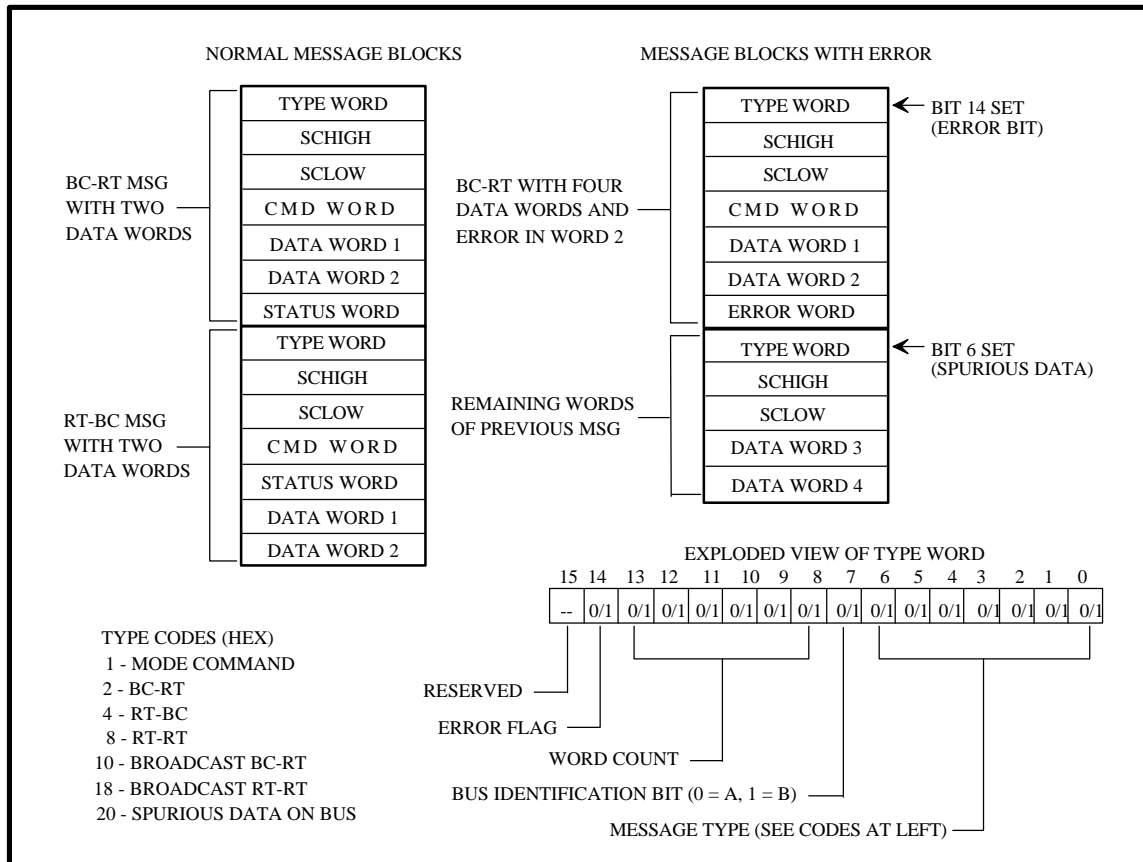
NORMAL MESSAGE BLOCKS

BC-RT MSG WITH TWO DATA WORDS

| TYPE WORD |
|---|
| SCHIGH |
| SCLOW |
| CMD WORD |
| DATA WORD 1 |
| DATA WORD 2 |
| STATUS WORD |

RT-BC MSG WITH TWO DATA WORDS

| TYPE WORD |
|---|
| SCHIGH |
| SCLOW |
| CMD WORD |
| STATUS WORD |
| DATA WORD 1 |
| DATA WORD 2 |

MESSAGE BLOCKS WITH ERROR

BC-RT WITH FOUR DATA WORDS AND ERROR IN WORD 2

| TYPE WORD |
|---|
| SCHIGH |
| SCLOW |
| CMD WORD |
| DATA WORD 1 |
| DATA WORD 2 |
| ERROR WORD |

BIT 14 SET (ERROR BIT)

REMAINING WORDS OF PREVIOUS MSG

| TYPE WORD |
|---|
| SCHIGH |
| SCLOW |
| DATA WORD 3 |
| DATA WORD 4 |

BIT 6 SET (SPURIOUS DATA)

EXPLODED VIEW OF TYPE WORD

| 15 | 14 | 13 | 12 | 11 | 10 | 9 | 8 | 7 | 6 | 5 | 4 | 3 | 2 | 1 | 0 |
|---|---|---|---|---|---|---|---|---|---|---|---|---|---|---|---|
| -- | 0/1 | 0/1 | 0/1 | 0/1 | 0/1 | 0/1 | 0/1 | 0/1 | 0/1 | 0/1 | 0/1 | 0/1 | 0/1 | 0/1 | 0/1 |

RESERVED
ERROR FLAG
WORD COUNT
BUS IDENTIFICATION BIT (0 = A, 1 = B)
MESSAGE TYPE (SEE CODES AT LEFT)

TYPE CODES (HEX)
1 - MODE COMMAND
2 - BC-RT
4 - RT-BC
8 - RT-RT
10 - BROADCAST BC-RT
18 - BROADCAST RT-RT
20 - SPURIOUS DATA ON BUS